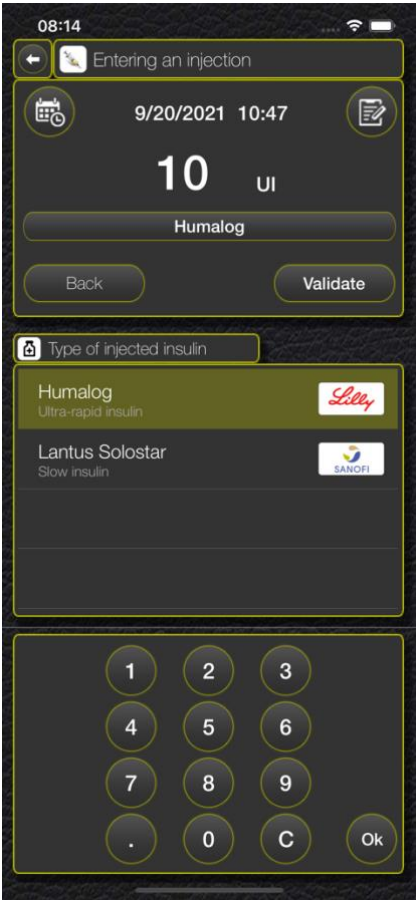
08:14

Entering an injection

9/20/2021 10:47

10 UI

Humalog

Back

Validate

Type of injected insulin

Humalog
Ultra-rapid insulin

Lilly

Lantus Solostar
Slow insulin

SANOFI

1 2 3
4 5 6
7 8 9
. 0 C Ok